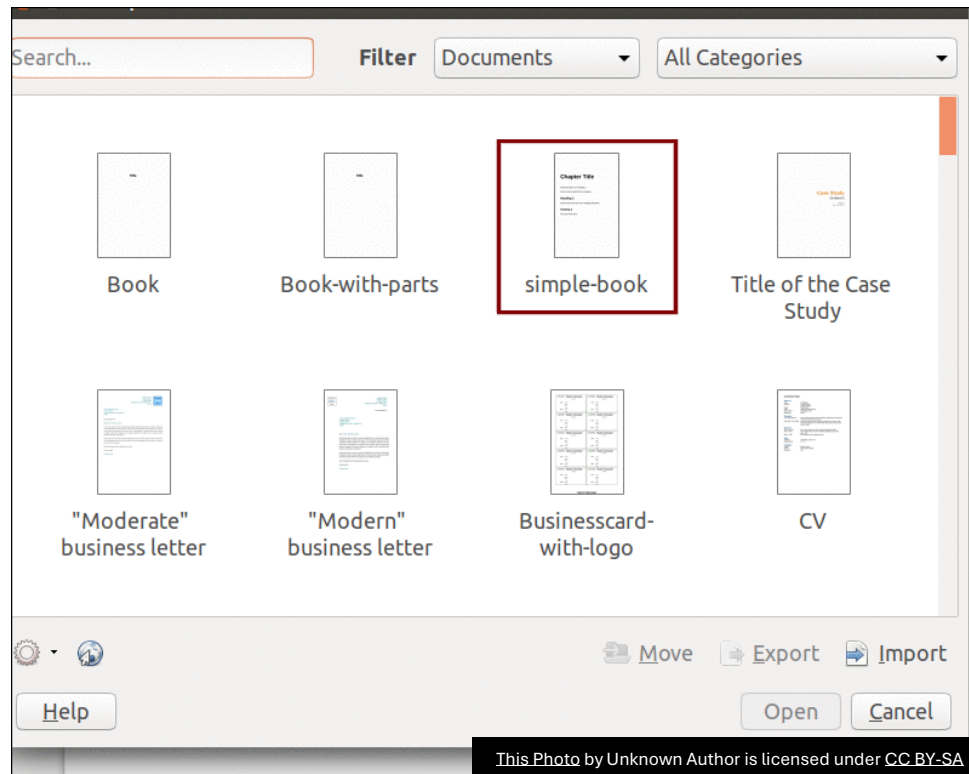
Search...

Filter Documents All Categories

Book

Book-with-parts

Chapter Title

simple-book

Case Study

Title of the Case Study

"Moderate" business letter

"Modern" business letter

Businesscard-with-logo

CV

Move Export Import

Help

Open Cancel

This Photo by Unknown Author is licensed under CC BY-SA